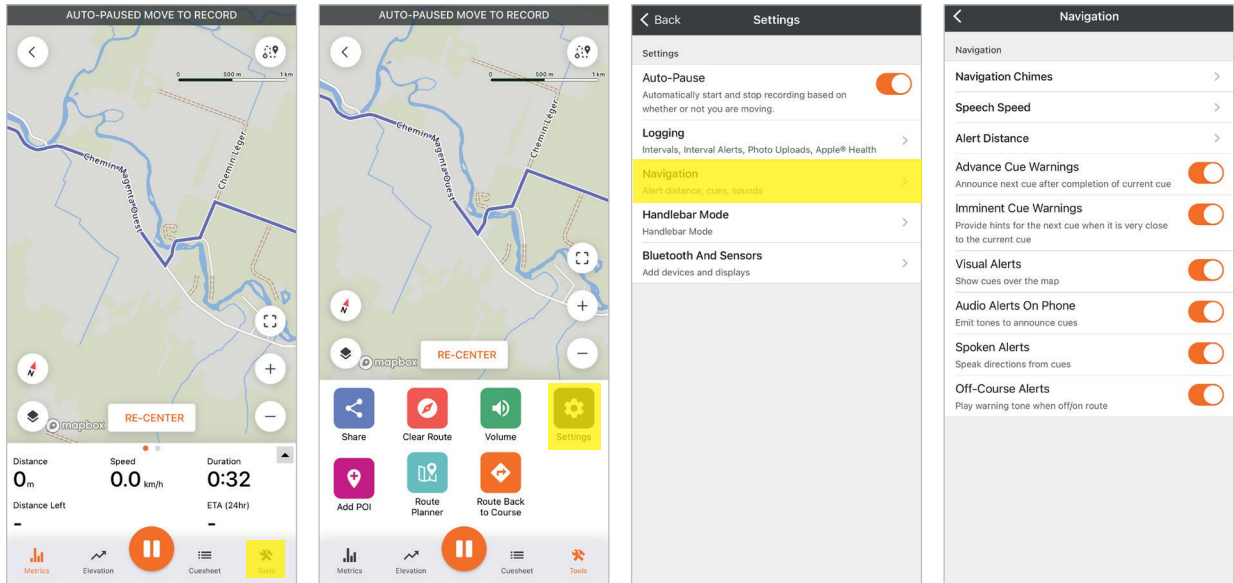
AUTO-PAUSED MOVE TO RECORD

0 500 m 1 km

Chemin-Magenta-Ouest

Chemin-Léger

N

mapbox

RE-CENTER

Distance
0m

Speed
0.0 km/h

Duration
0:32

Distance Left
-

ETA (24hr)
-

Metrics Elevation Cuesheet Tools

AUTO-PAUSED MOVE TO RECORD

0 500 m 1 km

Chemin-Magenta-Ouest

Chemin-Léger

N

mapbox

RE-CENTER

Share
Clear Route
Volume
Settings
Add POI
Route Planner
Route Back to Course

Metrics Elevation Cuesheet Tools

Back Settings

Settings

Auto-Pause
Automatically start and stop recording based on whether or not you are moving.

Logging
Intervals, Interval Alerts, Photo Uploads, Apple® Health

Navigation
Alert distance, cues, sounds

Handlebar Mode
Handlebar Mode

Bluetooth And Sensors
Add devices and displays

Navigation

Navigation

Navigation Chimes

Speech Speed

Alert Distance

Advance Cue Warnings
Announce next cue after completion of current cue

Imminent Cue Warnings
Provide hints for the next cue when it is very close to the current cue

Visual Alerts
Show cues over the map

Audio Alerts On Phone
Emit tones to announce cues

Spoken Alerts
Speak directions from cues

Off-Course Alerts
Play warning tone when off/on route